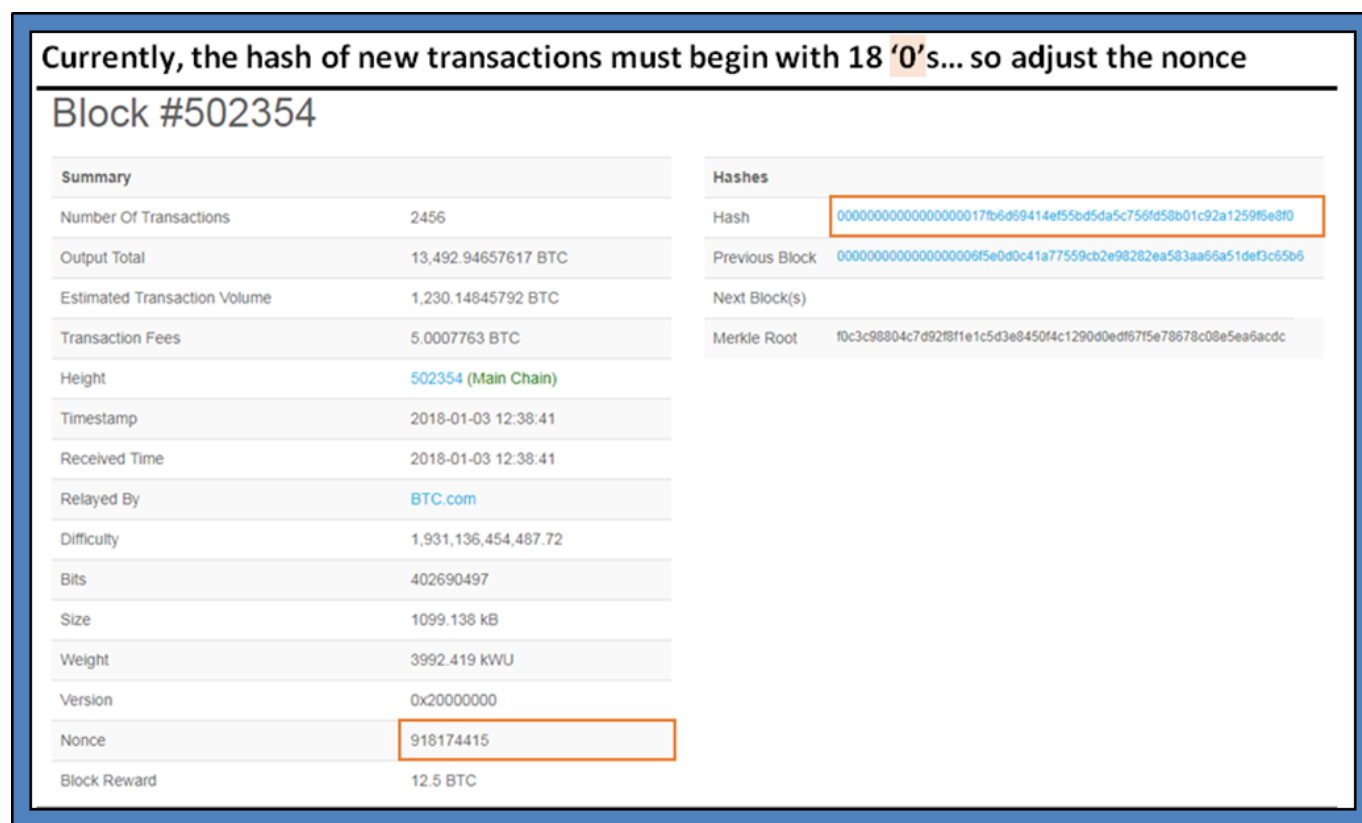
Currently, the hash of new transactions must begin with 18 ‘0’s… so adjust the nonce

Block #502354

| Summary | |
|---|---|
| Number Of Transactions | 2456 |
| Output Total | 13,492.94657617 BTC |
| Estimated Transaction Volume | 1,230.14845792 BTC |
| Transaction Fees | 5.0007763 BTC |
| Height | 502354 (Main Chain) |
| Timestamp | 2018-01-03 12:38:41 |
| Received Time | 2018-01-03 12:38:41 |
| Relayed By | BTC.com |
| Difficulty | 1,931,136,454,487.72 |
| Bits | 402690497 |
| Size | 1099.138 kB |
| Weight | 3992.419 kWU |
| Version | 0x20000000 |
| Nonce | 918174415 |
| Block Reward | 12.5 BTC |

| Hashes | |
|---|---|
| Hash | 000000000000000000017fb6d69414ef55bd5da5c756fd58b01c92a1259f6e8f0 |
| Previous Block | 0000000000000000006f5e0d0c41a77559cb2e98282ea583aa66a51def3c65b6 |
| Next Block(s) | |
| Merkle Root | f0c3c98804c7d92f8f1e1c5d3e8450f4c1290d0edf67f5e78678c08e5ea6acdc |